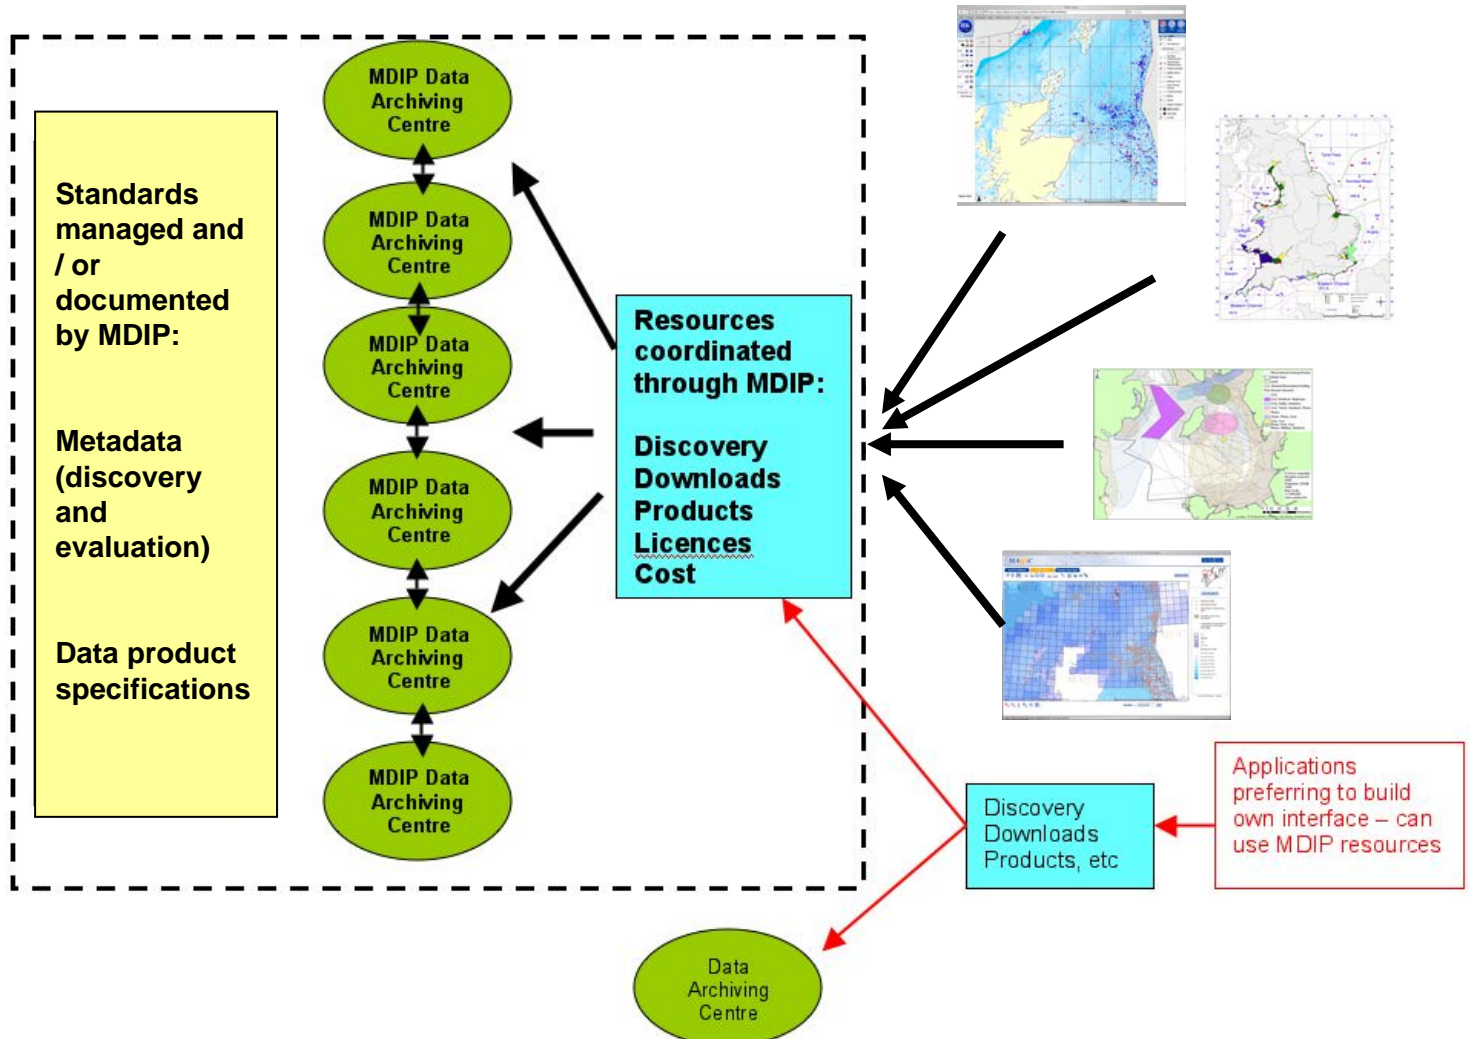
Standards managed and / or documented by MDIP:

Metadata (discovery and evaluation)

Data product specifications

MDIP Data Archiving Centre

MDIP Data Archiving Centre

MDIP Data Archiving Centre

MDIP Data Archiving Centre

MDIP Data Archiving Centre

MDIP Data Archiving Centre

Resources coordinated through MDIP:

Discovery
Downloads
Products
Licences
Cost

Discovery
Downloads
Products, etc

Applications preferring to build own interface – can use MDIP resources

Data Archiving Centre